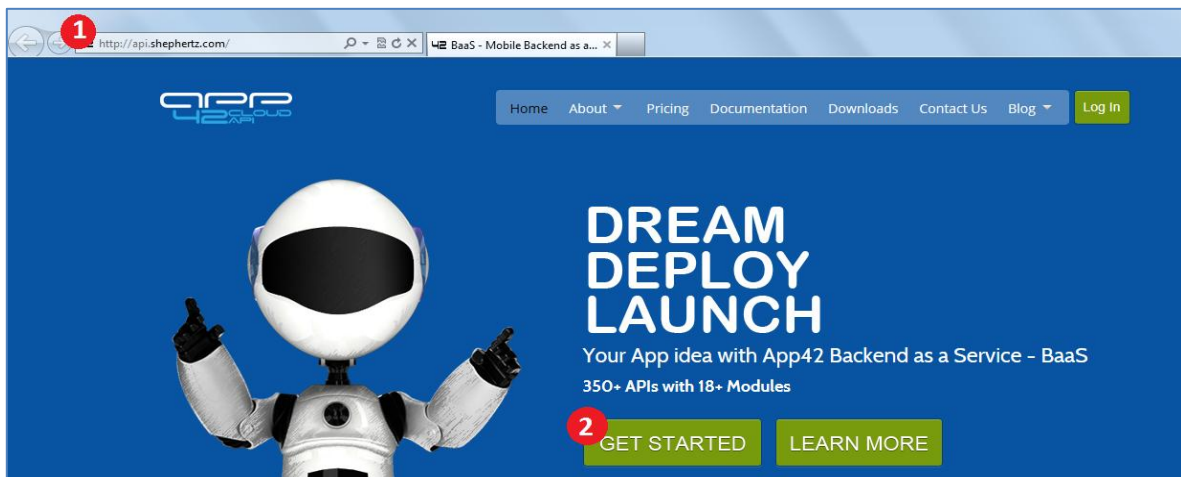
1

http://api.shephertz.com/

42 BaaS - Mobile Backend as a...

app 42 CLOUD API

Home About Pricing Documentation Downloads Contact Us Blog Log In

DREAM
DEPLOY
LAUNCH

Your App idea with App42 Backend as a Service - BaaS

350+ APIs with 18+ Modules

2

GET STARTED LEARN MORE